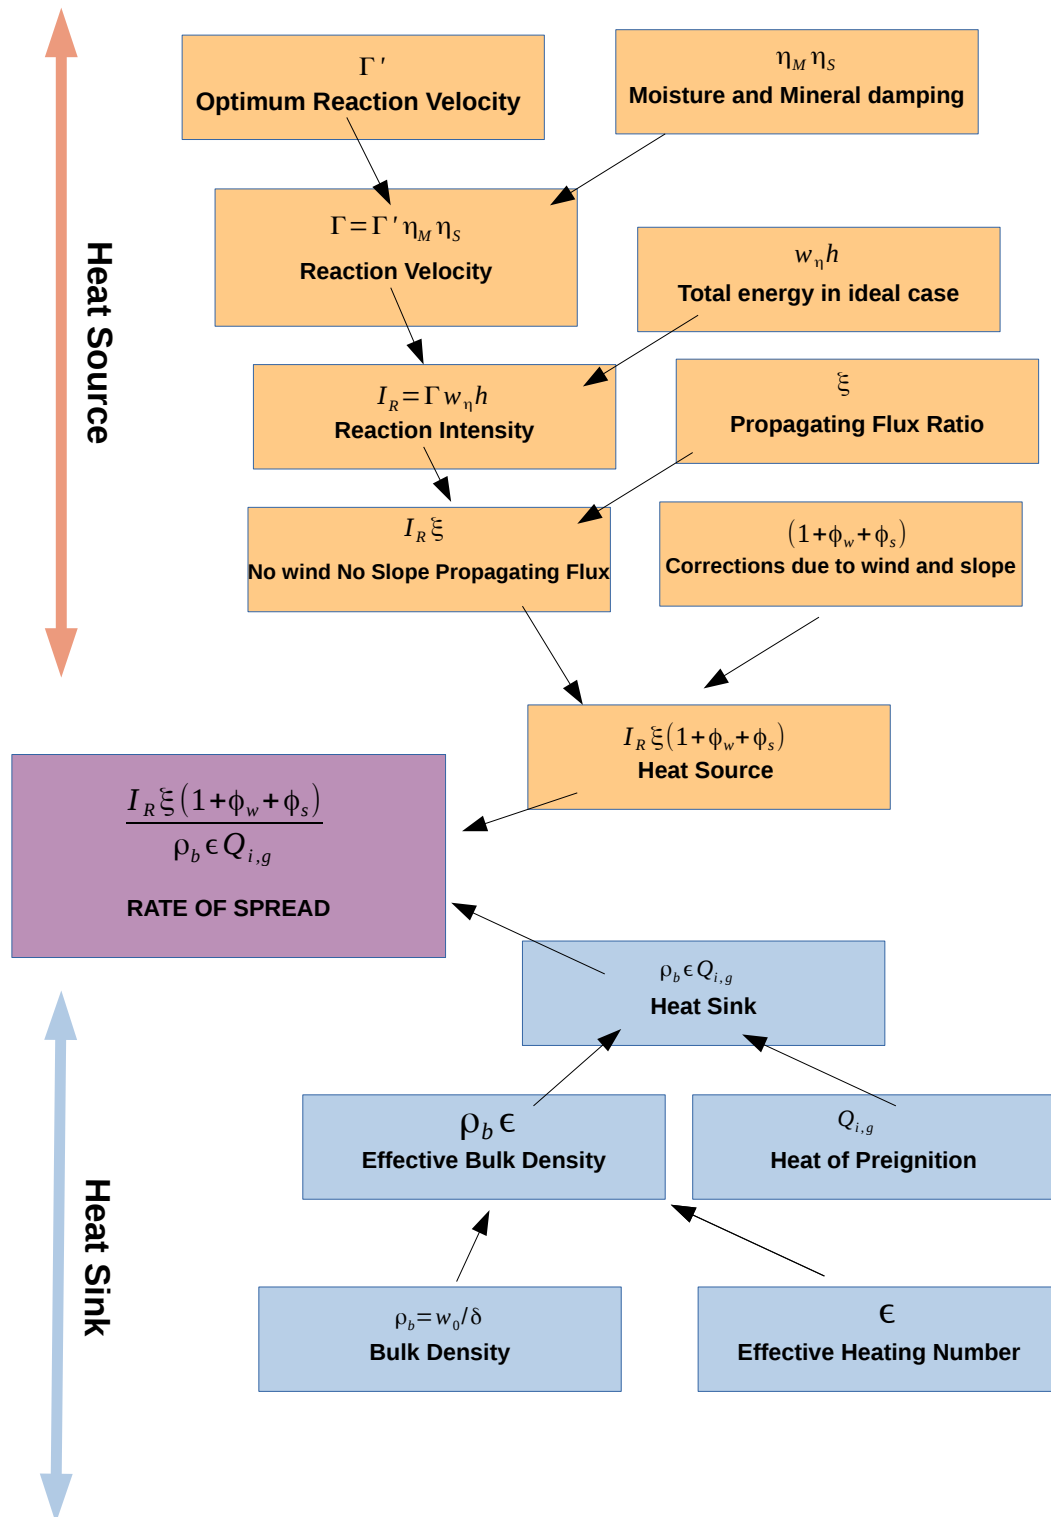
Heat Source

$\Gamma'$
Optimum Reaction Velocity

$\eta_M \eta_S$
Moisture and Mineral damping

$\Gamma = \Gamma' \eta_M \eta_S$
Reaction Velocity

$w_\eta h$
Total energy in ideal case

$I_R = \Gamma w_\eta h$
Reaction Intensity

$\xi$
Propagating Flux Ratio

$I_R \xi$
No wind No Slope Propagating Flux

$(1+\phi_w+\phi_s)$
Corrections due to wind and slope

$I_R \xi (1+\phi_w+\phi_s)$
Heat Source

$\frac{I_R \xi (1+\phi_w+\phi_s)}{\rho_b \epsilon Q_{i,g}}$

RATE OF SPREAD

$\rho_b \epsilon Q_{i,g}$
Heat Sink

$\rho_b \epsilon$
Effective Bulk Density

$Q_{i,g}$
Heat of Preignition

$\rho_b = w_0 / \delta$
Bulk Density

$\epsilon$
Effective Heating Number

Heat Sink